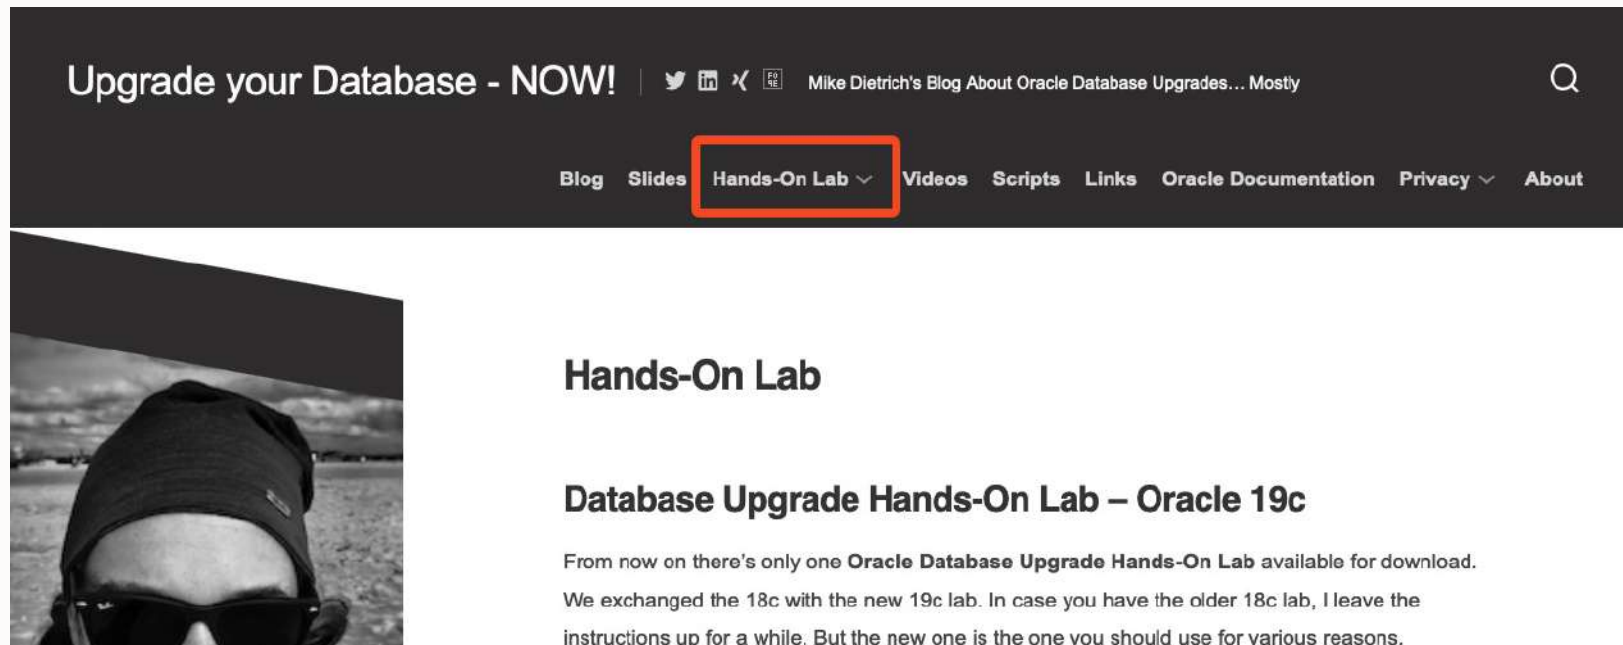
Upgrade your Database - NOW!

Mike Dietrich's Blog About Oracle Database Upgrades... Mostly

Blog Slides Hands-On Lab Videos Scripts Links Oracle Documentation Privacy About

Hands-On Lab

Database Upgrade Hands-On Lab – Oracle 19c

From now on there's only one **Oracle Database Upgrade Hands-On Lab** available for download. We exchanged the 18c with the new 19c lab. In case you have the older 18c lab, I leave the instructions up for a while. But the new one is the one you should use for various reasons.